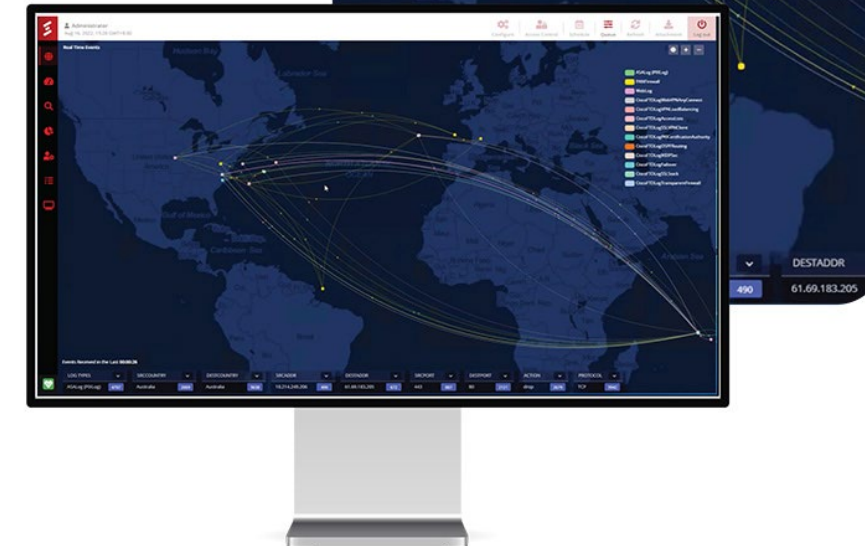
Administrator

Configure

Access Control

Scheduler

Queries

Refresh

Attachments

Log out

Real Time Events

Hudson Bay

Labrador Sea

Gulf of Mexico

Caribbean Sea

Arabian Sea

ASALog (FWLog)

FWMFirewall

WebLog

Events Received in the Last 00:00:26

| LOG TYPES | SRCCOUNTRY | DSTCOUNTRY | SRCADDR | DESTADDR | SRCPORT | DESTPORT | ACTION | PROTOCOL |
|---|---|---|---|---|---|---|---|---|
| ASALog (FWLog) | Australia | Australia | 74.214.248.206 | 61.69.183.205 | 443 | 80 | drop | TCP |

DESTADDR

490

61.69.183.205